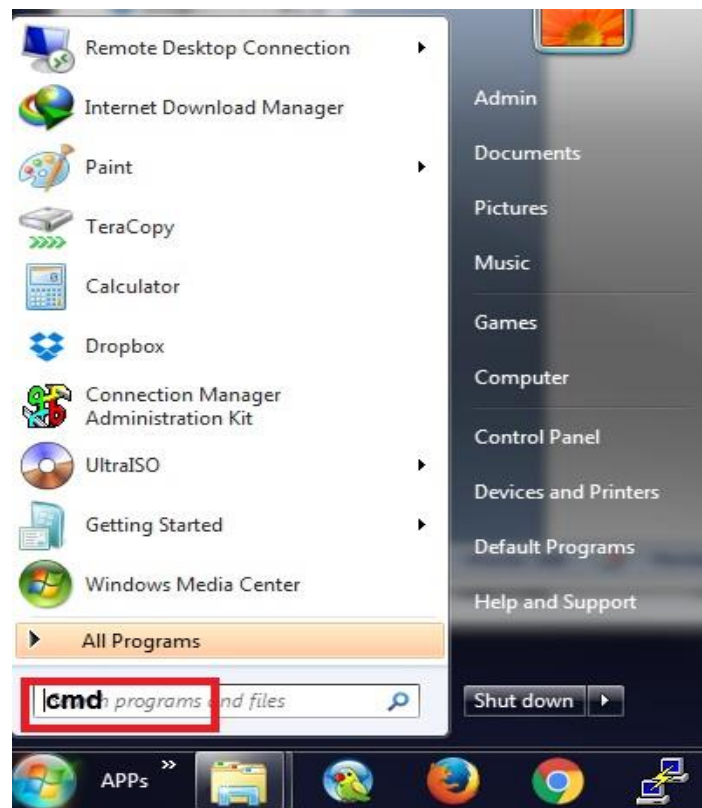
Remote Desktop Connection
Internet Download Manager
Paint
TeraCopy
Calculator
Dropbox
Connection Manager Administration Kit
UltraISO
Getting Started
Windows Media Center
All Programs
cmd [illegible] programs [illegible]nd files

Admin
Documents
Pictures
Music
Games
Computer
Control Panel
Devices and Printers
Default Programs
Help and Support
Shut down

APPs